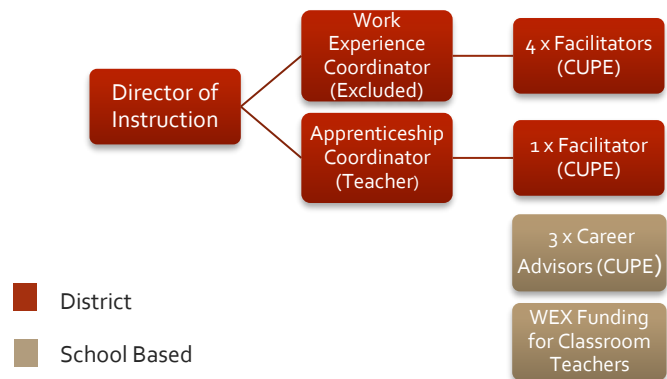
Director of Instruction

Work Experience Coordinator (Excluded)

4 x Facilitators (CUPE)

Apprenticeship Coordinator (Teacher)

1 x Facilitator (CUPE)

3 x Career Advisors (CUPE)

WEX Funding for Classroom Teachers

District

School Based